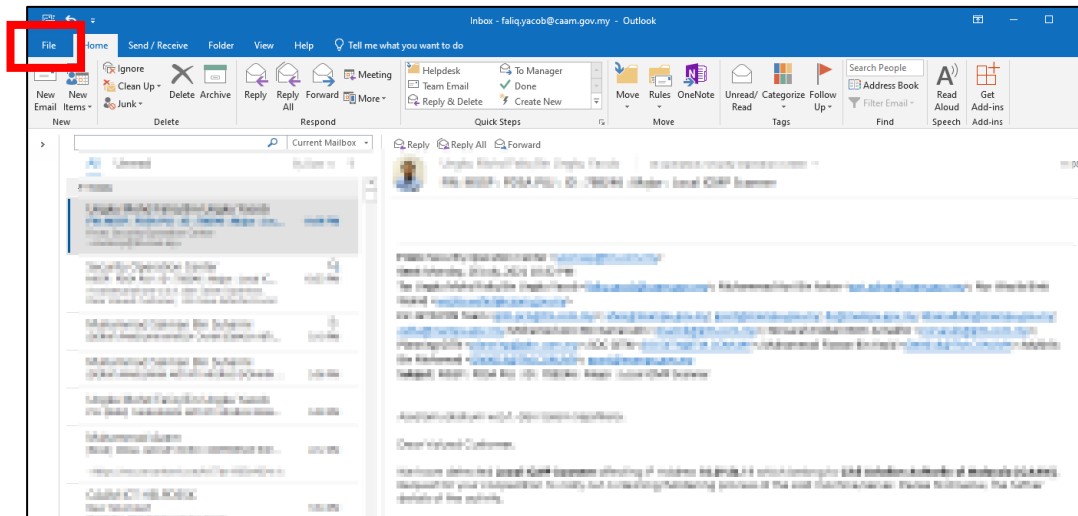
Inbox - faliq.yacob@caam.gov.my - Outlook

File Home Send / Receive Folder View Help Tell me what you want to do

New Email New Items New

Ignore Clean Up Junk Delete Archive Delete

Reply Reply All Forward Meeting More Respond

Helpdesk Team Email Reply & Delete To Manager Done Create New Quick Steps

Move Rules OneNote Move

Unread/ Read Categorize Follow Up Tags

Search People Address Book Filter Email Find

Read Aloud Speech

Get Add-ins Add-ins

Current Mailbox

Reply Reply All Forward